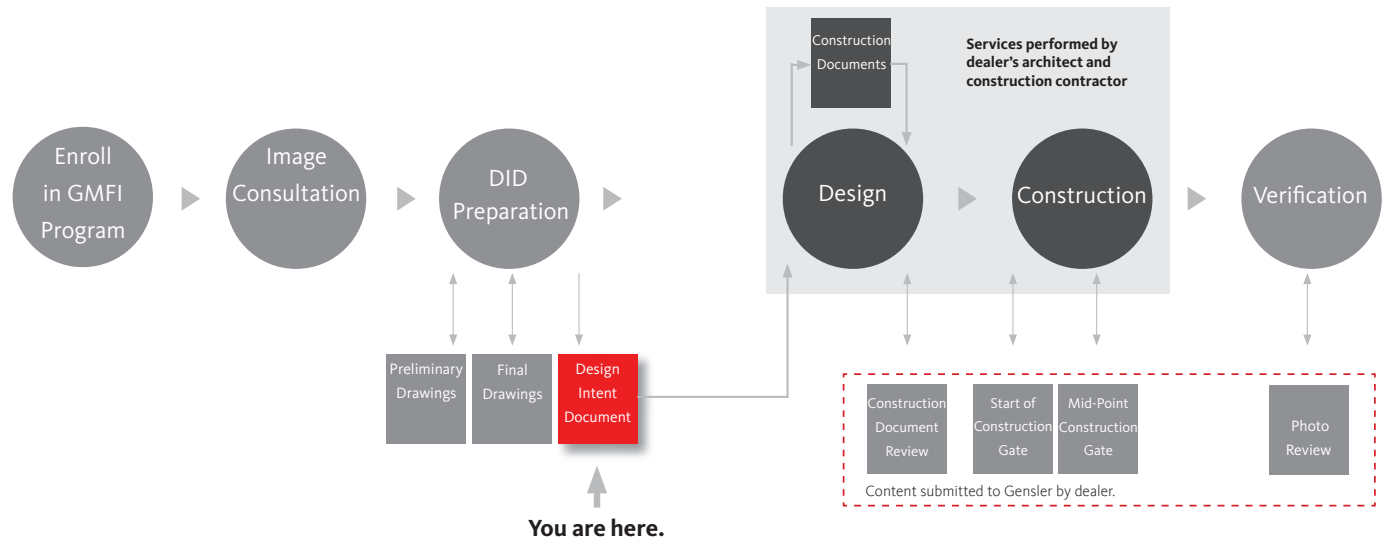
Enroll in GMFI Program

Image Consultation

DID Preparation

Construction Documents

Services performed by dealer's architect and construction contractor

Design

Construction

Verification

Preliminary Drawings

Final Drawings

Design Intent Document

You are here.

Construction Document Review

Start of Construction Gate

Mid-Point Construction Gate

Photo Review

Content submitted to Gensler by dealer.